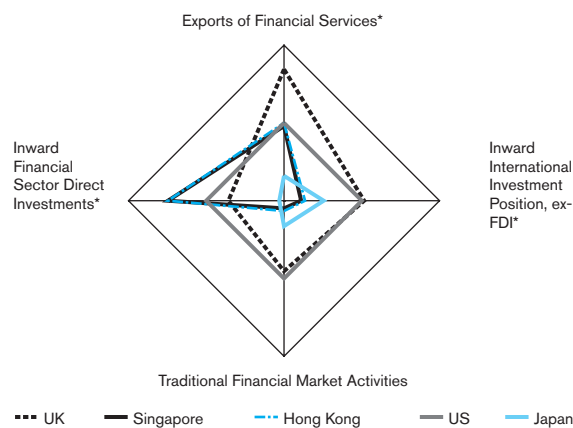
Exports of Financial Services*

Inward Financial Sector Direct Investments*

Inward International Investment Position, ex-FDI*

Traditional Financial Market Activities

UK
Singapore
Hong Kong
US
Japan